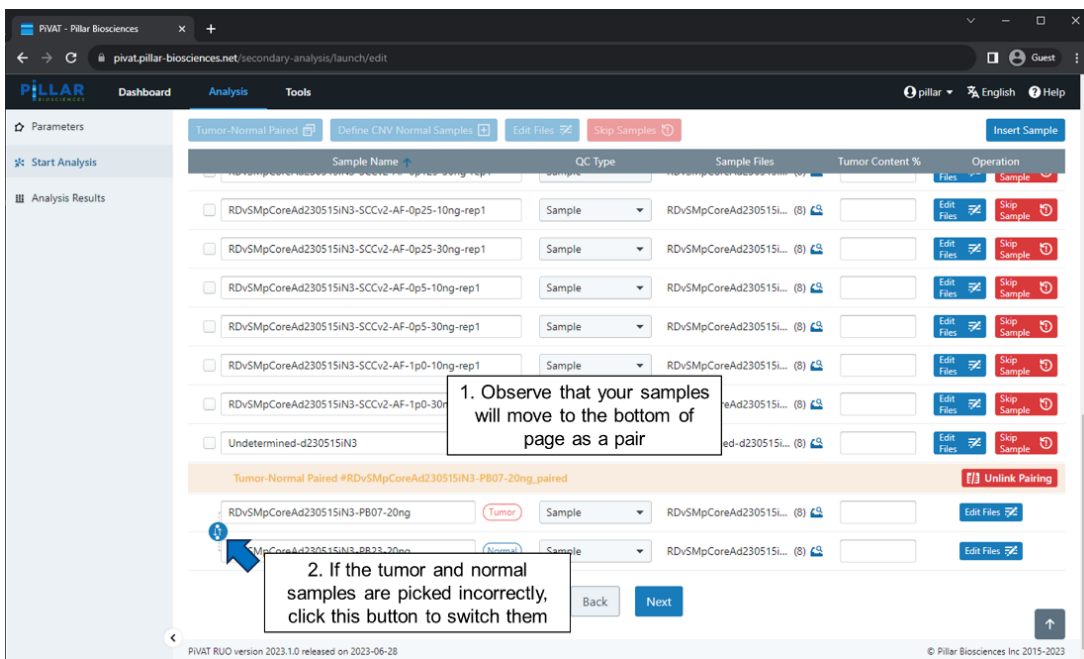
PiVAT - Pillar Biosciences × +

pivat.pillar-biosciences.net/secondary-analysis/launch/edit

Guest

PiLLAR BIOSCIENCES Dashboard Analysis Tools

pillar English Help

Parameters

Start Analysis

Analysis Results

Tumor-Normal Paired Define CNV Normal Samples Edit Files Skip Samples Insert Sample

| Sample Name | QC Type | Sample Files | Tumor Content % | Operation |
|---|---|---|---|---|
| RDvSMpCoreAd230515iN3-SCCv2-AF-0p25-30ng-rep1 | Sample | RDvSMpCoreAd230515i... (8) | | Edit Files Skip Sample |
| RDvSMpCoreAd230515iN3-SCCv2-AF-0p25-10ng-rep1 | Sample | RDvSMpCoreAd230515i... (8) | | Edit Files Skip Sample |
| RDvSMpCoreAd230515iN3-SCCv2-AF-0p25-30ng-rep1 | Sample | RDvSMpCoreAd230515i... (8) | | Edit Files Skip Sample |
| RDvSMpCoreAd230515iN3-SCCv2-AF-0p5-10ng-rep1 | Sample | RDvSMpCoreAd230515i... (8) | | Edit Files Skip Sample |
| RDvSMpCoreAd230515iN3-SCCv2-AF-0p5-30ng-rep1 | Sample | RDvSMpCoreAd230515i... (8) | | Edit Files Skip Sample |
| RDvSMpCoreAd230515iN3-SCCv2-AF-1p0-10ng-rep1 | Sample | RDvSMpCoreAd230515i... (8) | | Edit Files Skip Sample |
| RDvSMpCoreAd230515iN3-SCCv2-AF-1p0-30n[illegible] | | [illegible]eAd230515i... (8) | | Edit Files Skip Sample |
| Undetermined-d230515iN3 | | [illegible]ed-d230515i... (8) | | Edit Files Skip Sample |

1. Observe that your samples will move to the bottom of page as a pair

Tumor-Normal Paired #RDvSMpCoreAd230515iN3-PB07-20ng_paired Unlink Pairing

| RDvSMpCoreAd230515iN3-PB07-20ng | Tumor | Sample | RDvSMpCoreAd230515i... (8) | | Edit Files |
|---|---|---|---|---|---|
| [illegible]MpCoreAd230515iN3-PB23-20ng | Normal | Sample | RDvSMpCoreAd230515i... (8) | | Edit Files |

2. If the tumor and normal samples are picked incorrectly, click this button to switch them

Back Next

PiVAT RUO version 2023.1.0 released on 2023-06-28

© Pillar Biosciences Inc 2015-2023